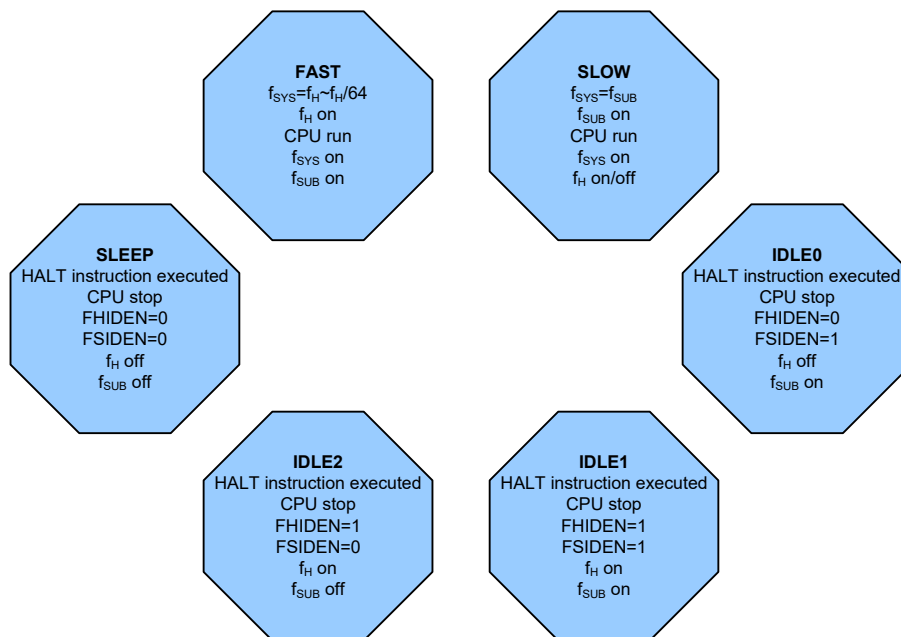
**FAST**
$f_{SYS}=f_H\sim f_H/64$
$f_H$ on
CPU run
$f_{SYS}$ on
$f_{SUB}$ on

**SLOW**
$f_{SYS}=f_{SUB}$
$f_{SUB}$ on
CPU run
$f_{SYS}$ on
$f_H$ on/off

**SLEEP**
HALT instruction executed
CPU stop
FHIDEN=0
FSIDEN=0
$f_H$ off
$f_{SUB}$ off

**IDLE0**
HALT instruction executed
CPU stop
FHIDEN=0
FSIDEN=1
$f_H$ off
$f_{SUB}$ on

**IDLE2**
HALT instruction executed
CPU stop
FHIDEN=1
FSIDEN=0
$f_H$ on
$f_{SUB}$ off

**IDLE1**
HALT instruction executed
CPU stop
FHIDEN=1
FSIDEN=1
$f_H$ on
$f_{SUB}$ on